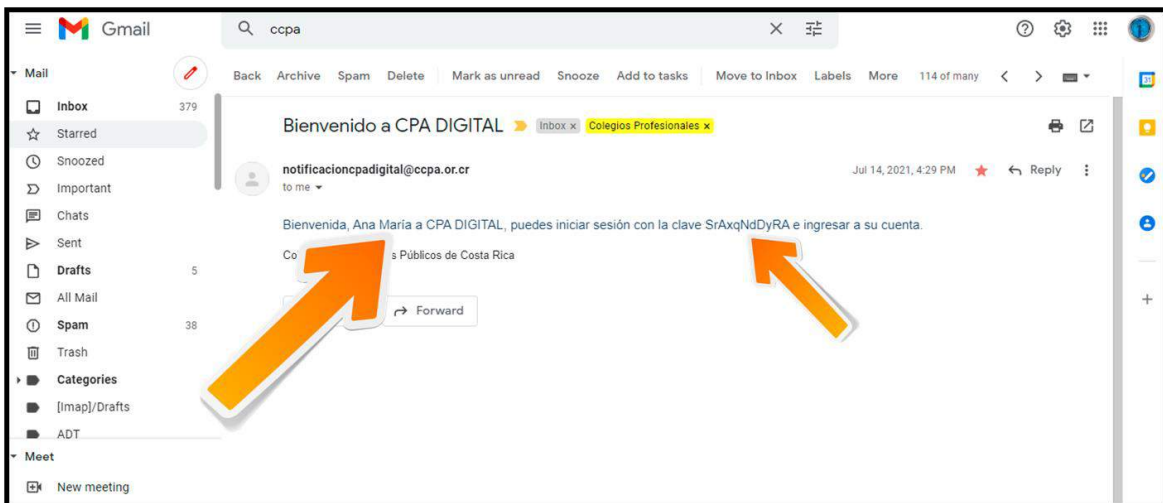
Gmail

ccpa

Mail
Inbox 379
Starred
Snoozed
Important
Chats
Sent
Drafts 5
All Mail
Spam 38
Trash
Categories
[Imap]/Drafts
ADT
Meet
New meeting

Back Archive Spam Delete Mark as unread Snooze Add to tasks Move to Inbox Labels More 114 of many

Bienvenido a CPA DIGITAL Inbox × Colegios Profesionales ×

notificacioncpadigital@ccpa.or.cr
to me

Jul 14, 2021, 4:29 PM Reply

Bienvenida, Ana María a CPA DIGITAL, puedes iniciar sesión con la clave SrAxqNdDyRA e ingresar a su cuenta.

Co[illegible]s Públicos de Costa Rica

Forward